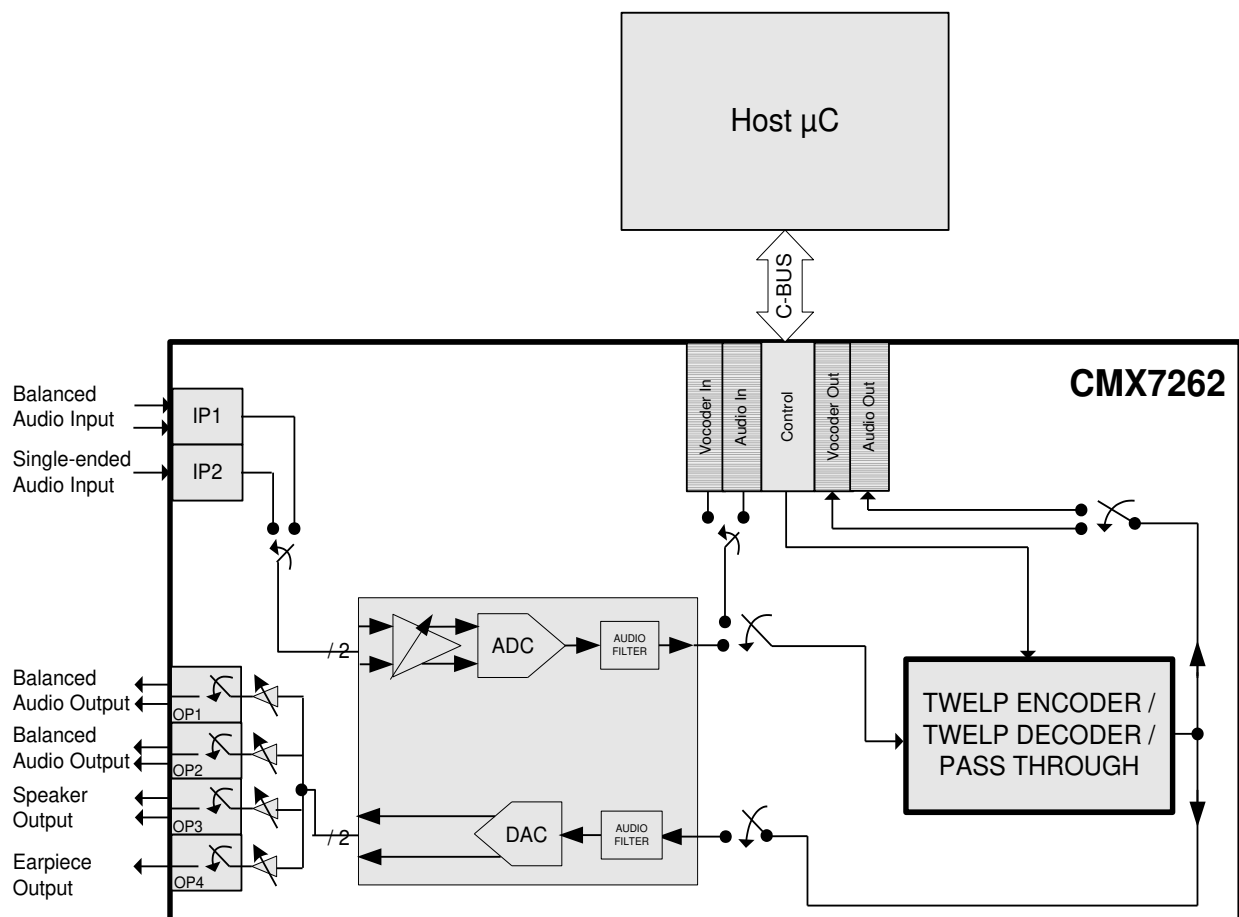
Host µC

C-BUS

CMX7262

Vocoder In
Audio In
Control
Vocoder Out
Audio Out

Balanced Audio Input
IP1
Single-ended Audio Input
IP2

/2

ADC
AUDIO FILTER

TWELP ENCODER / TWELP DECODER / PASS THROUGH

Balanced Audio Output
OP1
Balanced Audio Output
OP2
Speaker Output
OP3
Earpiece Output
OP4

/2

DAC
AUDIO FILTER